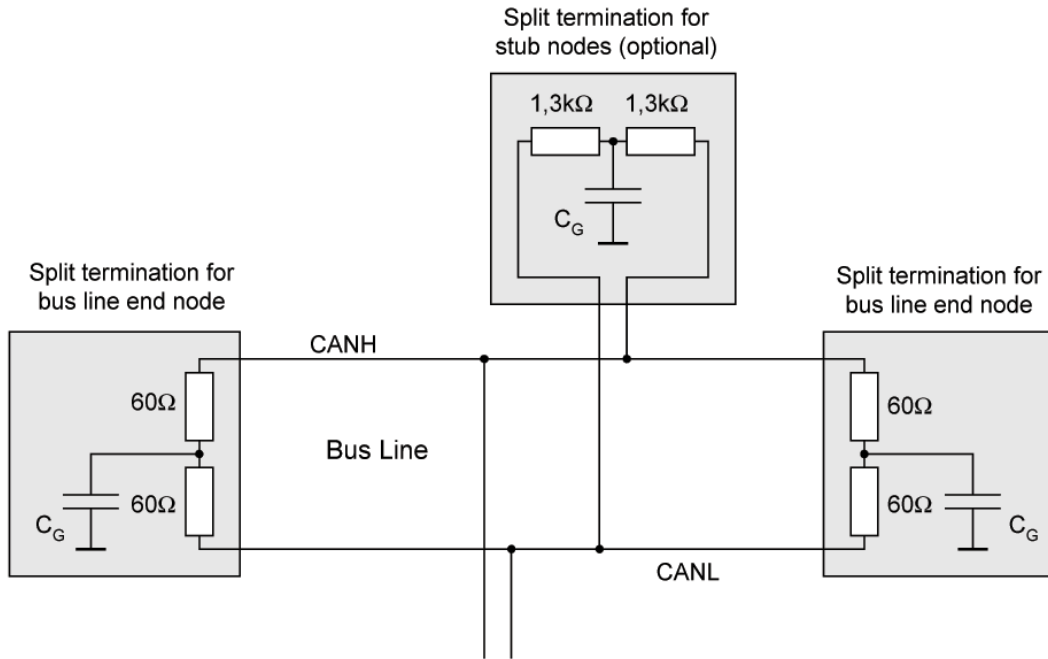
Split termination for stub nodes (optional)

1,3kΩ 1,3kΩ

$C_G$

Split termination for bus line end node

Split termination for bus line end node

CANH

60Ω

Bus Line

60Ω

$C_G$

60Ω

60Ω

$C_G$

CANL